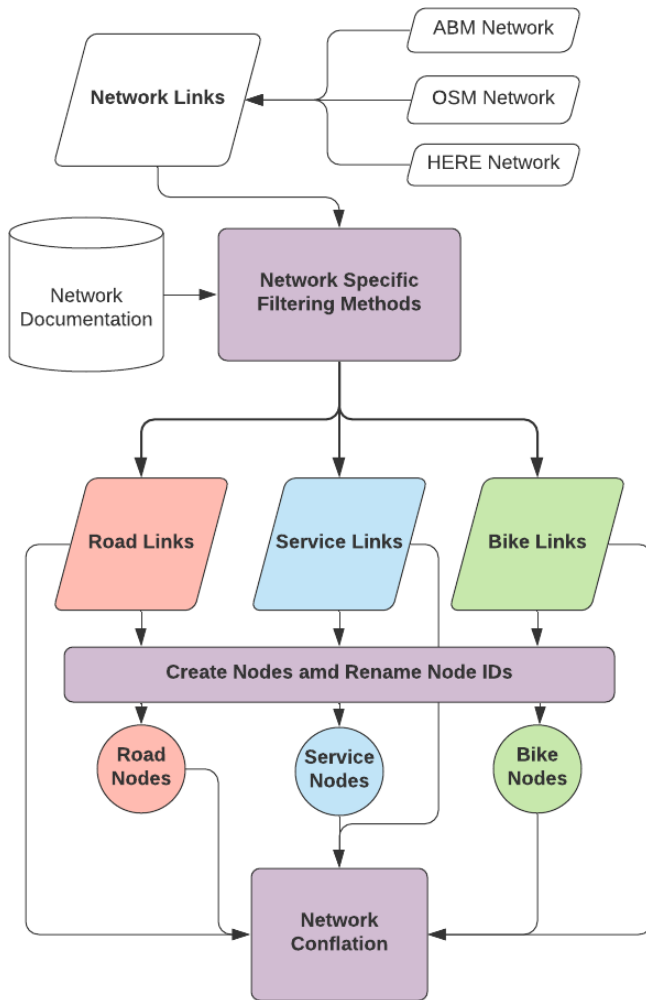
ABM Network

Network Links

OSM Network

HERE Network

Network Documentation

Network Specific Filtering Methods

Road Links

Service Links

Bike Links

Create Nodes amd Rename Node IDs

Road Nodes

Service Nodes

Bike Nodes

Network Conflation